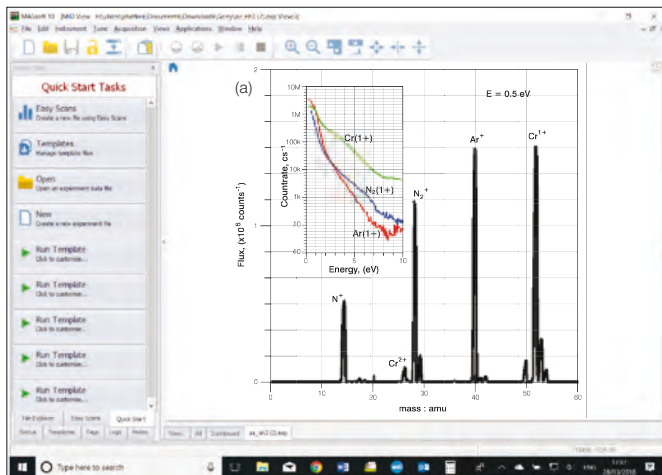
MASsoft 10 [MID View: H:\Users\Documents\Downloads\Geny\ac_eh2 (2).exp View(s)]
File Edit Instrument Tune Acquisition Views Applications Window Help

Quick Start Tasks

Easy Scans
Create a new file using Easy Scans

Templates
Manage template files

Open
Open an experiment data file

New
Create a new experiment file

Run Template
Click to customise...

Run Template
Click to customise...

Run Template
Click to customise...

Run Template
Click to customise...

Run Template
Click to customise...

File Explorer Easy Scans Quick Start
Status Templates Page Logs Notes

(a)

E = 0.5 eV

Countrate, cs$^{-1}$
10M
1M
100k
10k
1k
100
10
Energy, (eV)
0 5 10
Cr(1+)
N$_2$(1+)
Ar(1+)

Flux, (x10$^6$ counts$^{-1}$)
2
1
0

Ar$^+$
Cr$^{1+}$
N$_2^+$
N$^+$
Cr$^{2+}$

mass : amu
0 10 20 30 40 50 60

View All Dashboard ac_eh2 (2).exp

Type here to search